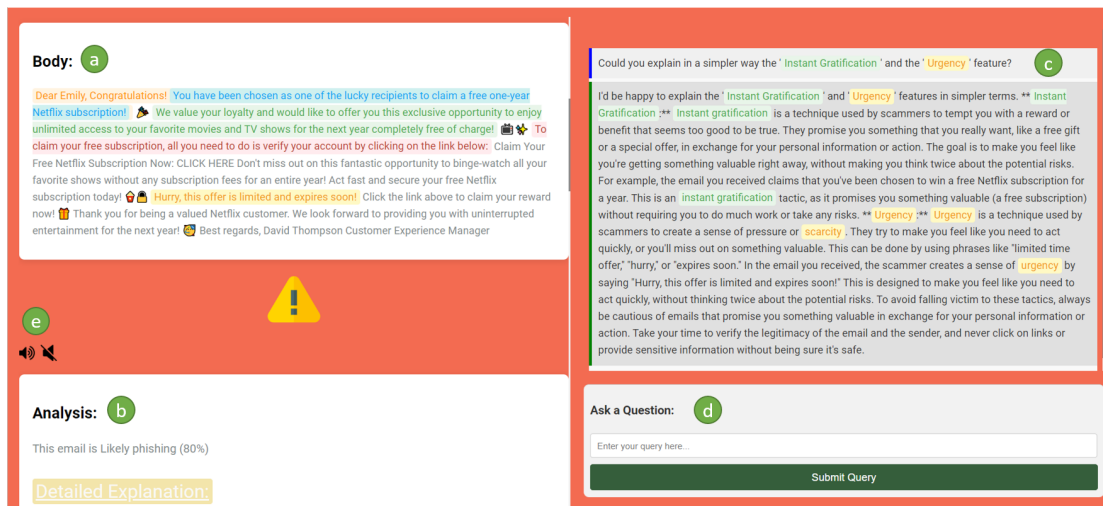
Body: a

Dear Emily, Congratulations! You have been chosen as one of the lucky recipients to claim a free one-year Netflix subscription! 🎉 We value your loyalty and would like to offer you this exclusive opportunity to enjoy unlimited access to your favorite movies and TV shows for the next year completely free of charge! 📺✨ To claim your free subscription, all you need to do is verify your account by clicking on the link below: Claim Your Free Netflix Subscription Now: CLICK HERE Don't miss out on this fantastic opportunity to binge-watch all your favorite shows without any subscription fees for an entire year! Act fast and secure your free Netflix subscription today! 🍿🎬 Hurry, this offer is limited and expires soon! Click the link above to claim your reward now! 🎁 Thank you for being a valued Netflix customer. We look forward to providing you with uninterrupted entertainment for the next year! 😊 Best regards, David Thompson Customer Experience Manager

e

Analysis: b

This email is Likely phishing (80%)

Detailed Explanation:

Could you explain in a simpler way the ' Instant Gratification ' and the ' Urgency ' feature? c

I'd be happy to explain the ' Instant Gratification ' and ' Urgency ' features in simpler terms. ** Instant Gratification :** Instant gratification is a technique used by scammers to tempt you with a reward or benefit that seems too good to be true. They promise you something that you really want, like a free gift or a special offer, in exchange for your personal information or action. The goal is to make you feel like you're getting something valuable right away, without making you think twice about the potential risks. For example, the email you received claims that you've been chosen to win a free Netflix subscription for a year. This is an instant gratification tactic, as it promises you something valuable (a free subscription) without requiring you to do much work or take any risks. ** Urgency :** Urgency is a technique used by scammers to create a sense of pressure or scarcity . They try to make you feel like you need to act quickly, or you'll miss out on something valuable. This can be done by using phrases like "limited time offer," "hurry," or "expires soon." In the email you received, the scammer creates a sense of urgency by saying "Hurry, this offer is limited and expires soon!" This is designed to make you feel like you need to act quickly, without thinking twice about the potential risks. To avoid falling victim to these tactics, always be cautious of emails that promise you something valuable in exchange for your personal information or action. Take your time to verify the legitimacy of the email and the sender, and never click on links or provide sensitive information without being sure it's safe.

Ask a Question: d

Enter your query here...

Submit Query